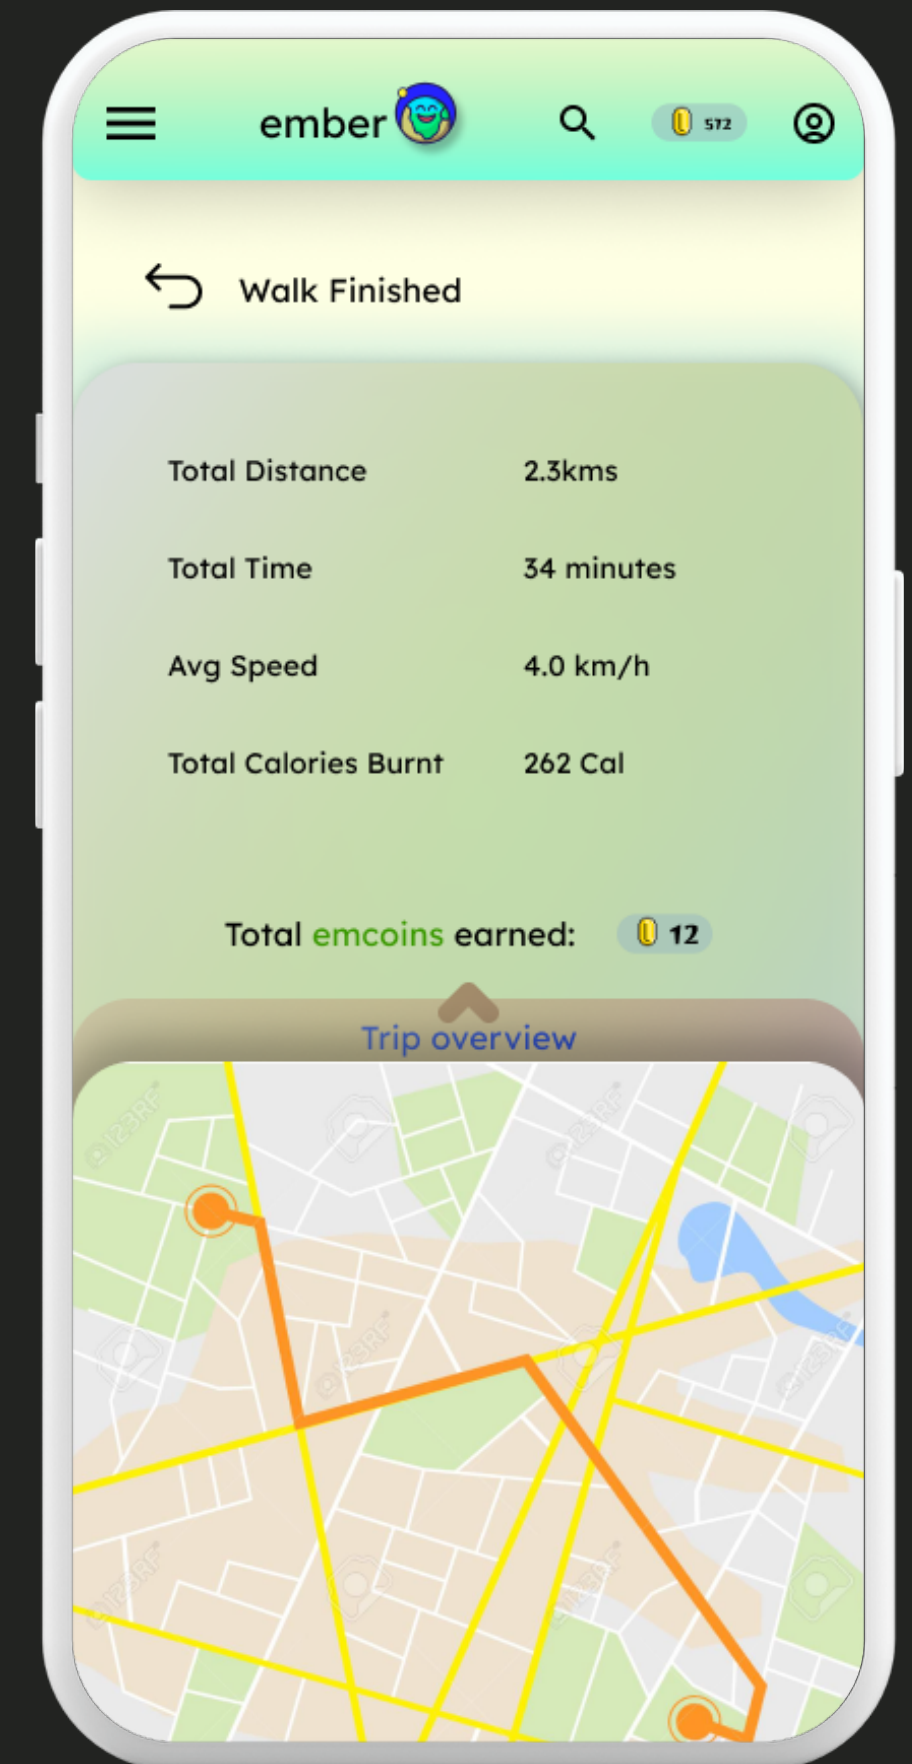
ember

572

Walk Finished

| | |
|---|---|
| Total Distance | 2.3kms |
| Total Time | 34 minutes |
| Avg Speed | 4.0 km/h |
| Total Calories Burnt | 262 Cal |

Total emcoins earned: 12

Trip overview

123RF 123RF 123RF 123RF 123RF 123RF 123RF